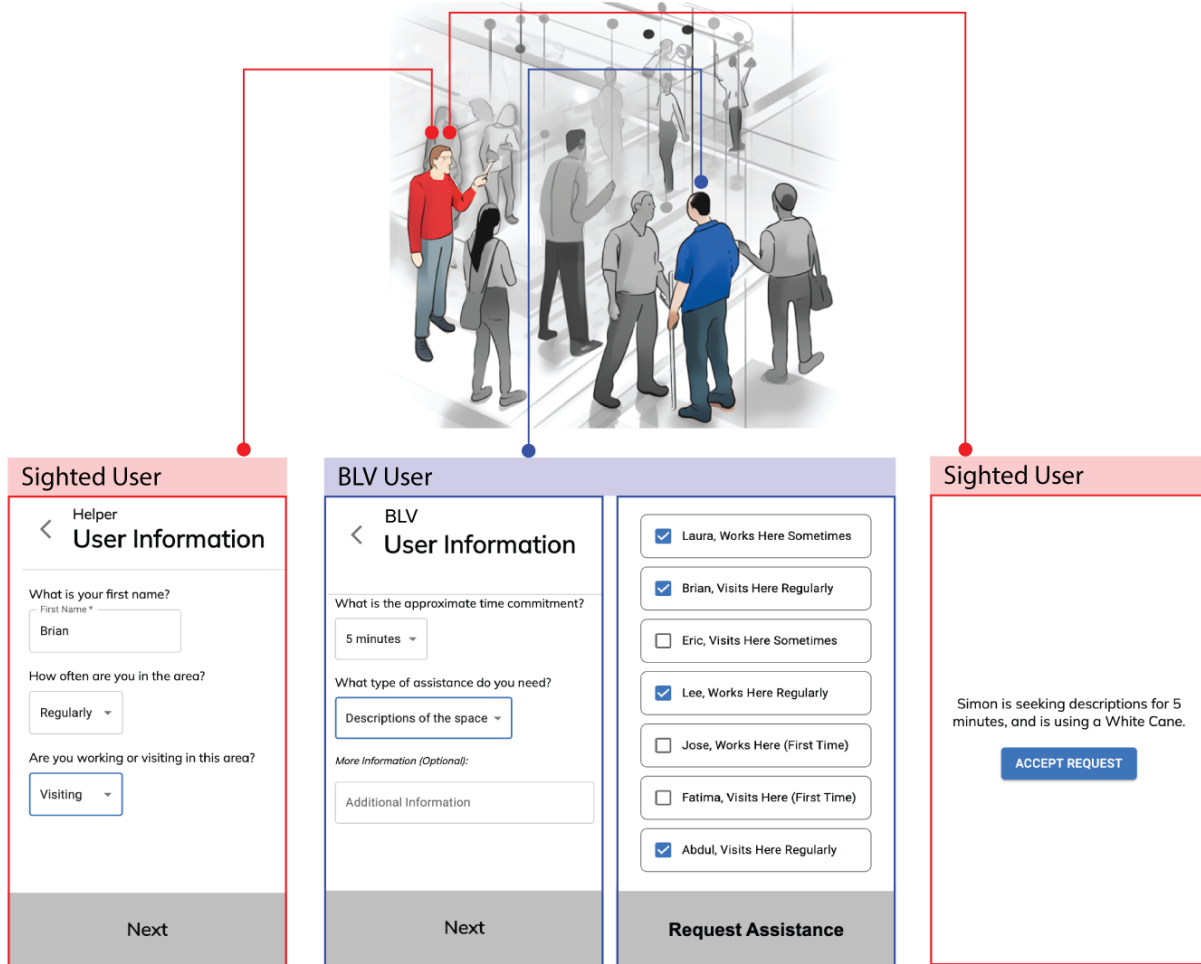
Sighted User

Helper
User Information

What is your first name?

First Name *

Brian

How often are you in the area?

Regularly

Are you working or visiting in this area?

Visiting

Next

BLV User

BLV
User Information

What is the approximate time commitment?

5 minutes

What type of assistance do you need?

Descriptions of the space

More Information (Optional):

Additional Information

Next

Laura, Works Here Sometimes

Brian, Visits Here Regularly

Eric, Visits Here Sometimes

Lee, Works Here Regularly

Jose, Works Here (First Time)

Fatima, Visits Here (First Time)

Abdul, Visits Here Regularly

Request Assistance

Sighted User

Simon is seeking descriptions for 5 minutes, and is using a White Cane.

ACCEPT REQUEST